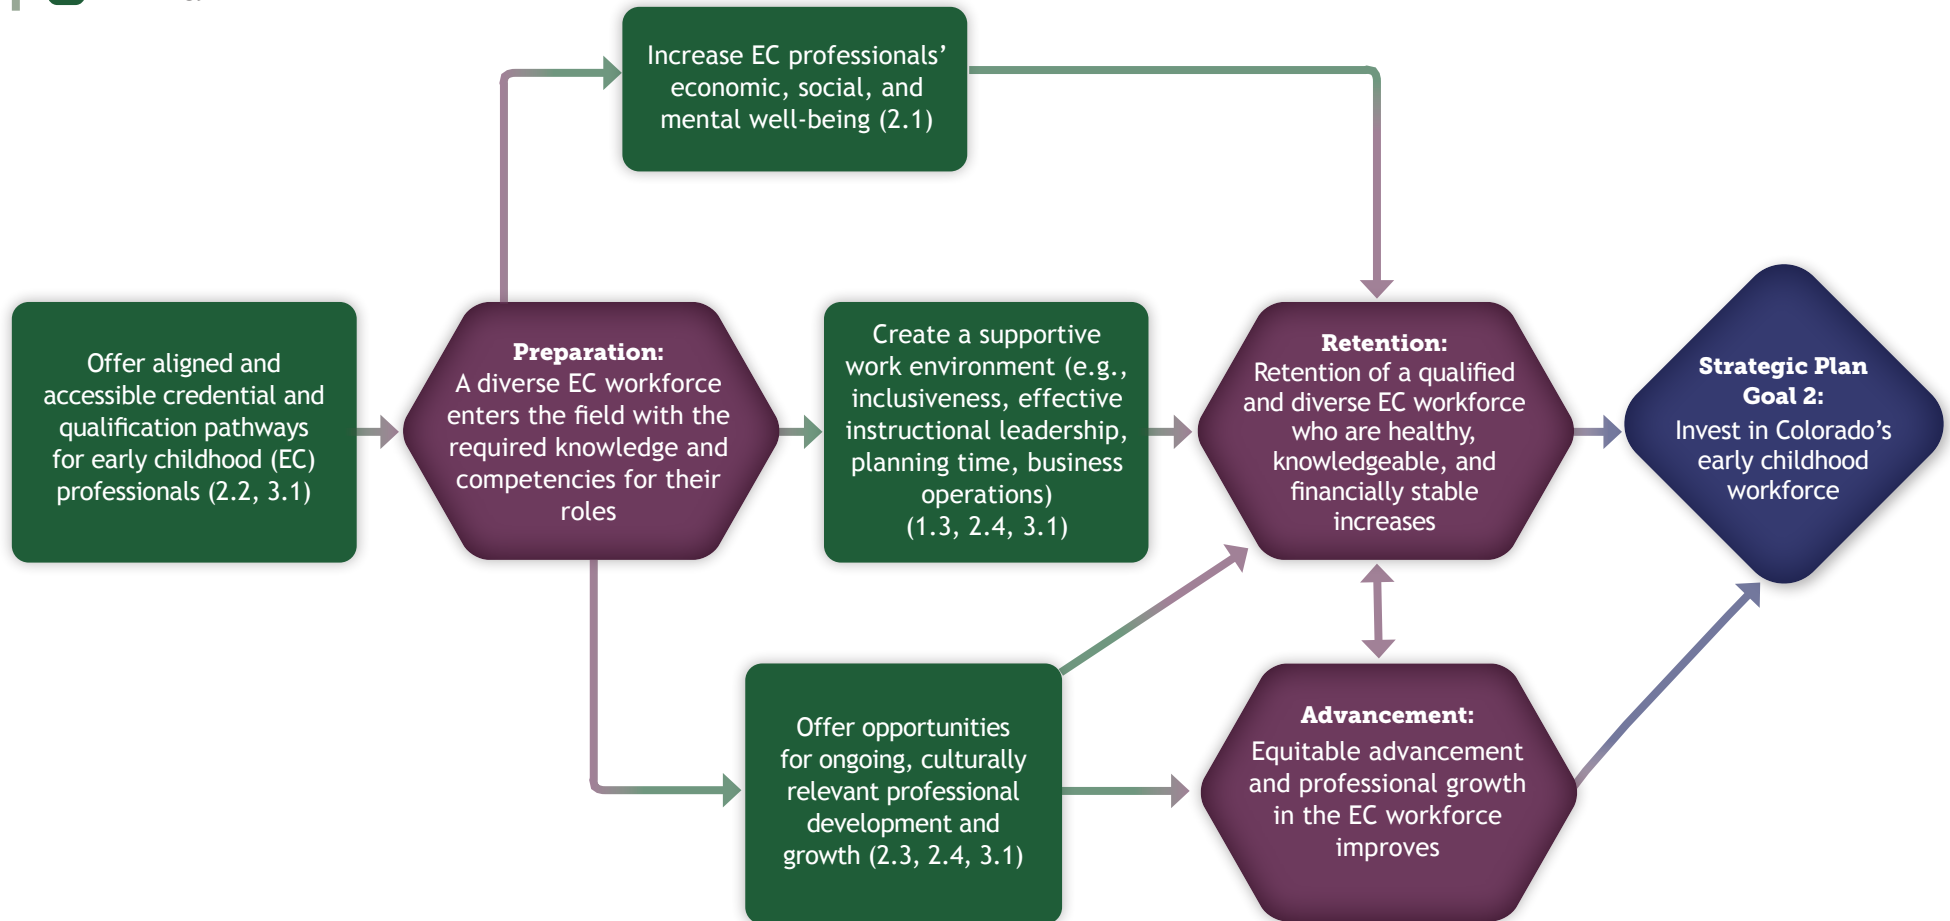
Increase EC professionals' economic, social, and mental well-being (2.1)

Offer aligned and accessible credential and qualification pathways for early childhood (EC) professionals (2.2, 3.1)

**Preparation:** A diverse EC workforce enters the field with the required knowledge and competencies for their roles

Create a supportive work environment (e.g., inclusiveness, effective instructional leadership, planning time, business operations) (1.3, 2.4, 3.1)

**Retention:** Retention of a qualified and diverse EC workforce who are healthy, knowledgeable, and financially stable increases

**Strategic Plan Goal 2:** Invest in Colorado's early childhood workforce

Offer opportunities for ongoing, culturally relevant professional development and growth (2.3, 2.4, 3.1)

**Advancement:** Equitable advancement and professional growth in the EC workforce improves